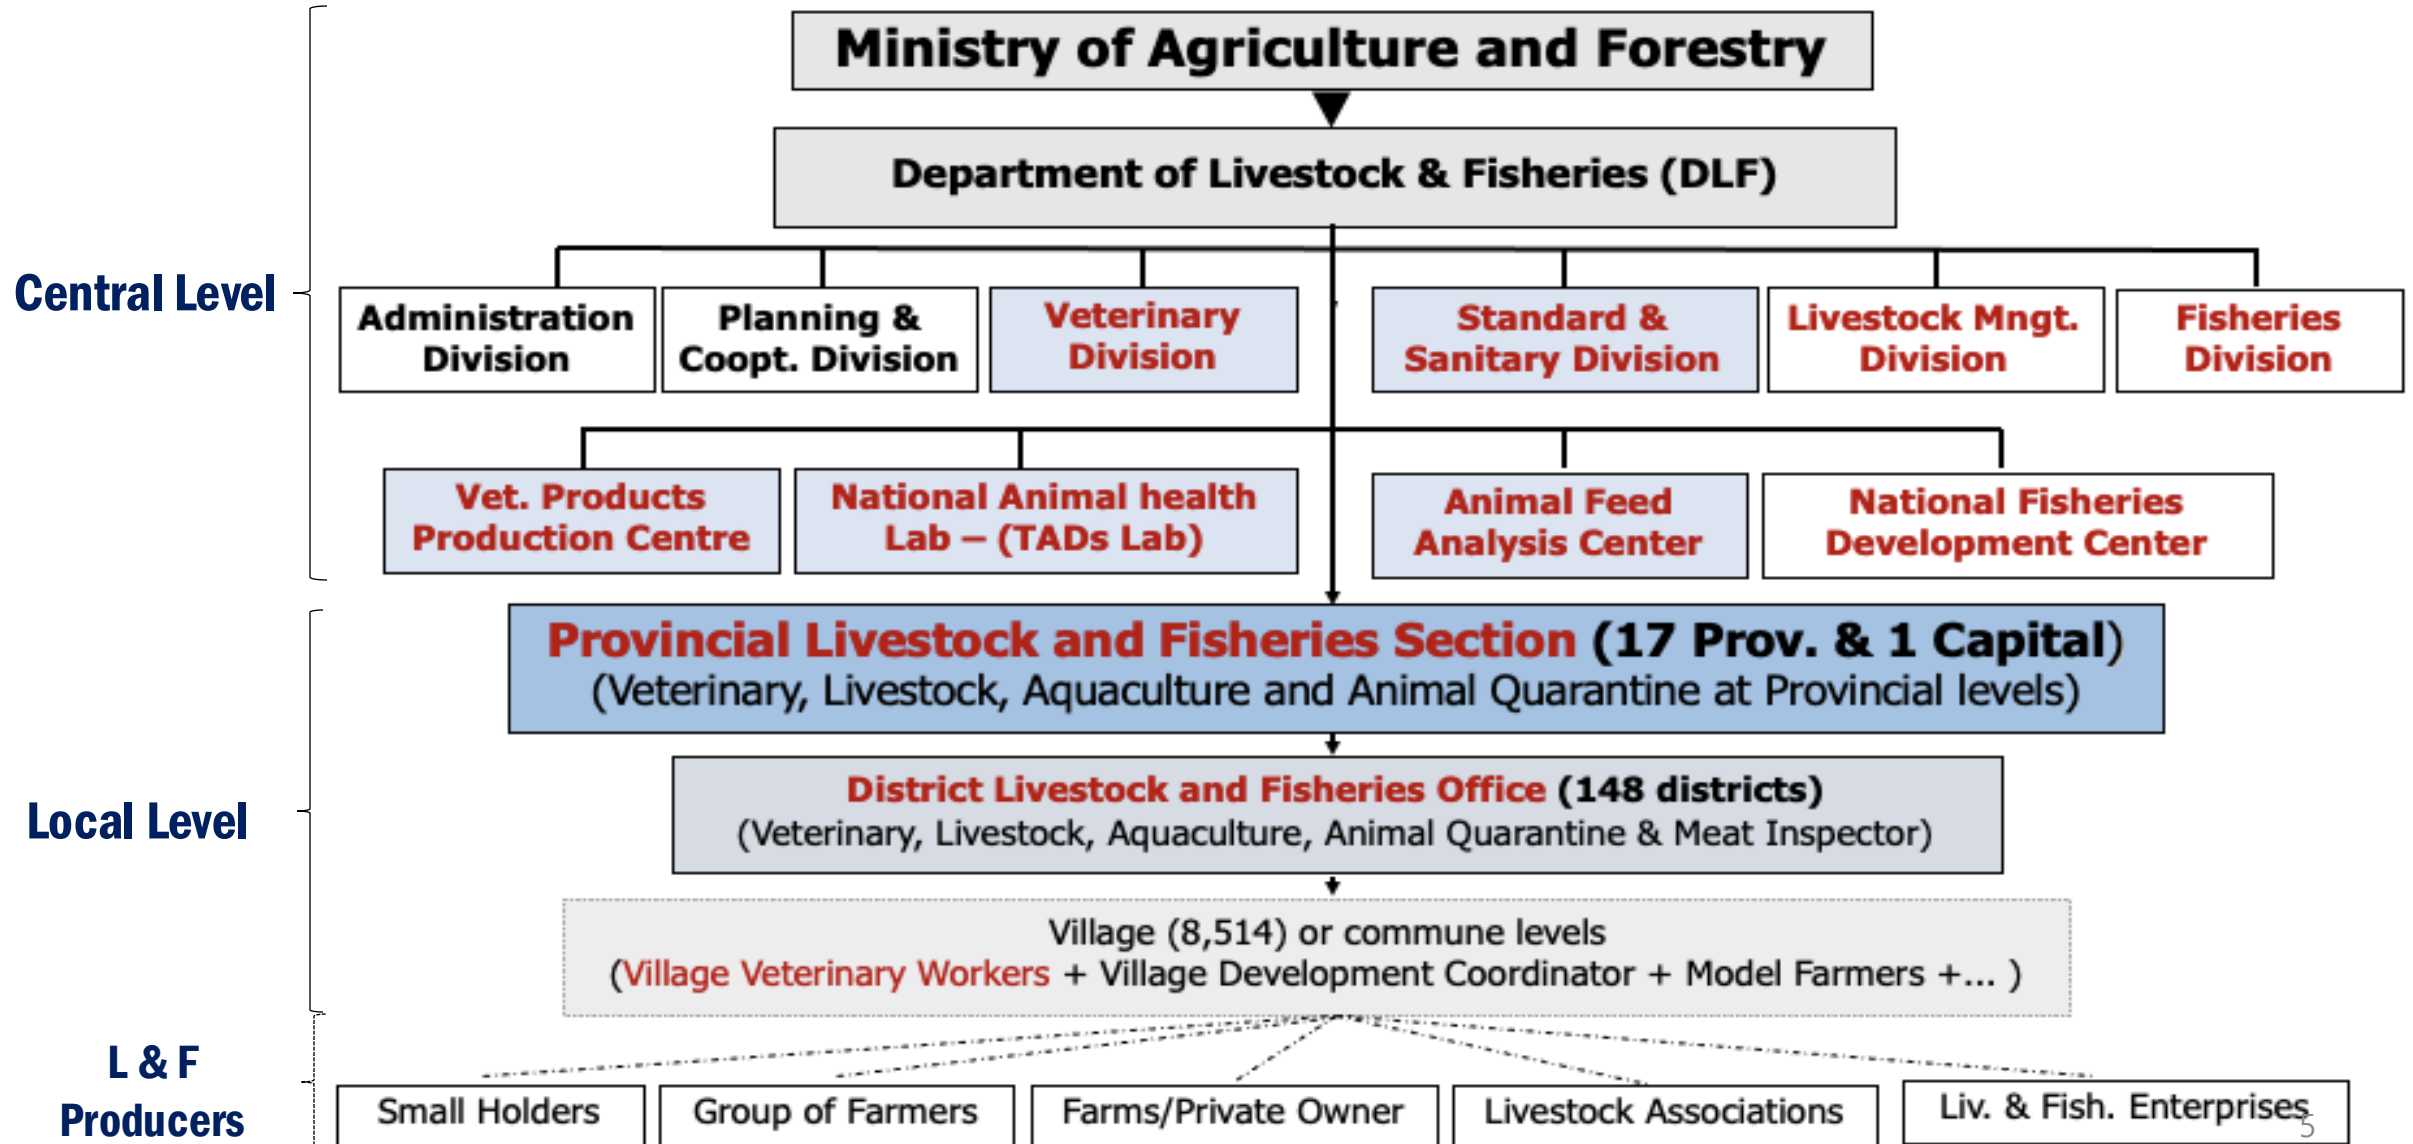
Central Level

Ministry of Agriculture and Forestry

Department of Livestock & Fisheries (DLF)

Administration Division

Planning & Coopt. Division

Veterinary Division

Standard & Sanitary Division

Livestock Mngt. Division

Fisheries Division

Vet. Products Production Centre

National Animal health Lab – (TADs Lab)

Animal Feed Analysis Center

National Fisheries Development Center

Local Level

Provincial Livestock and Fisheries Section (17 Prov. & 1 Capital)
(Veterinary, Livestock, Aquaculture and Animal Quarantine at Provincial levels)

District Livestock and Fisheries Office (148 districts)
(Veterinary, Livestock, Aquaculture, Animal Quarantine & Meat Inspector)

Village (8,514) or commune levels
(Village Veterinary Workers + Village Development Coordinator + Model Farmers +... )

L & F Producers

Small Holders

Group of Farmers

Farms/Private Owner

Livestock Associations

Liv. & Fish. Enterprises

5